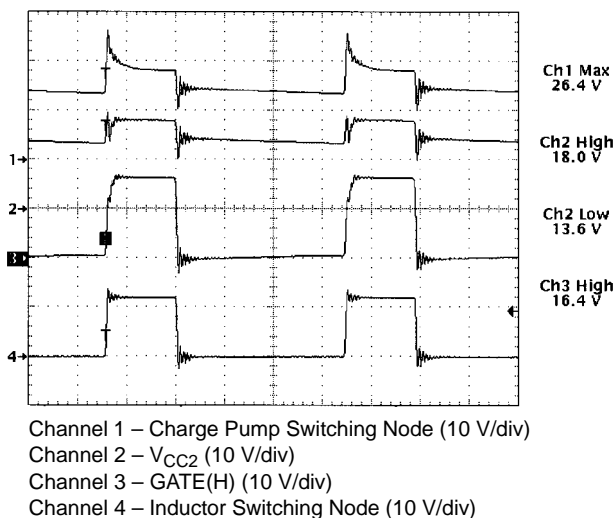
1
2
3
4

Ch1 Max
26.4 V

Ch2 High
18.0 V

Ch2 Low
13.6 V

Ch3 High
16.4 V

Channel 1 – Charge Pump Switching Node (10 V/div)
Channel 2 – $V_{CC2}$ (10 V/div)
Channel 3 – GATE(H) (10 V/div)
Channel 4 – Inductor Switching Node (10 V/div)